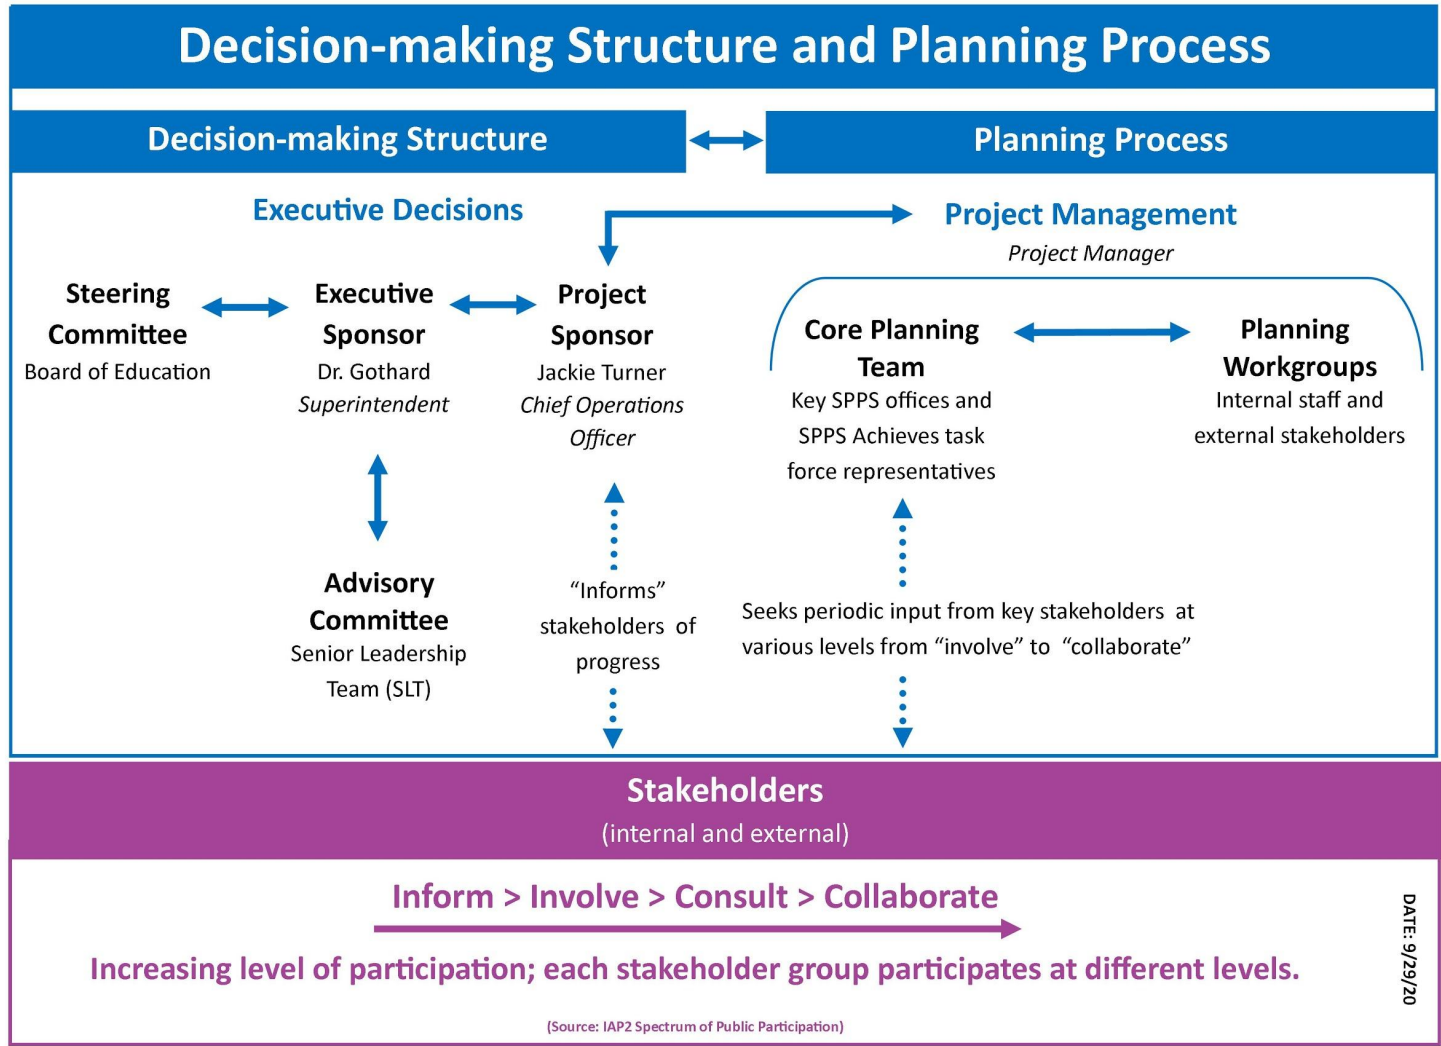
Decision-making Structure and Planning Process

Decision-making Structure

Planning Process

Executive Decisions

Project Management
Project Manager

Steering Committee
Board of Education

Executive Sponsor
Dr. Gothard
Superintendent

Project Sponsor
Jackie Turner
Chief Operations Officer

Core Planning Team
Key SPPS offices and SPPS Achieves task force representatives

Planning Workgroups
Internal staff and external stakeholders

Advisory Committee
Senior Leadership Team (SLT)

"Informs" stakeholders of progress

Seeks periodic input from key stakeholders at various levels from "involve" to "collaborate"

Stakeholders
(internal and external)

Inform > Involve > Consult > Collaborate

Increasing level of participation; each stakeholder group participates at different levels.

(Source: IAP2 Spectrum of Public Participation)

DATE: 9/29/20